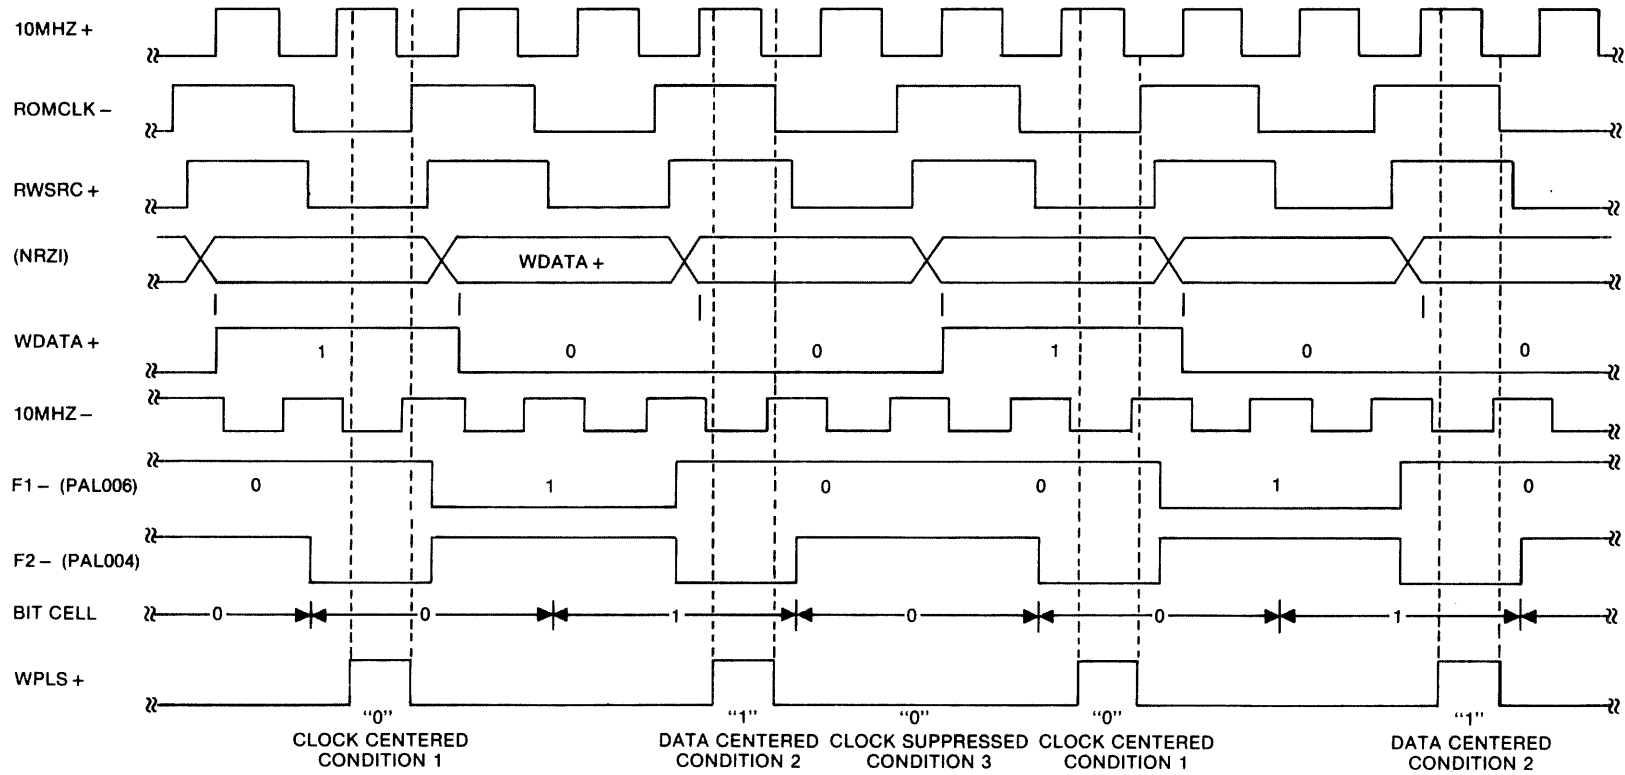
10MHZ +

ROMCLK –

RWSRC +

(NRZI)

WDATA +

WDATA +

1

0

0

1

0

0

10MHZ –

F1 – (PAL006)

0

1

0

0

1

0

F2 – (PAL004)

BIT CELL

0

0

1

0

0

1

WPLS +

"0" CLOCK CENTERED CONDITION 1

"1" DATA CENTERED CONDITION 2

"0" CLOCK SUPPRESSED CONDITION 3

"0" CLOCK CENTERED CONDITION 1

"1" DATA CENTERED CONDITION 2